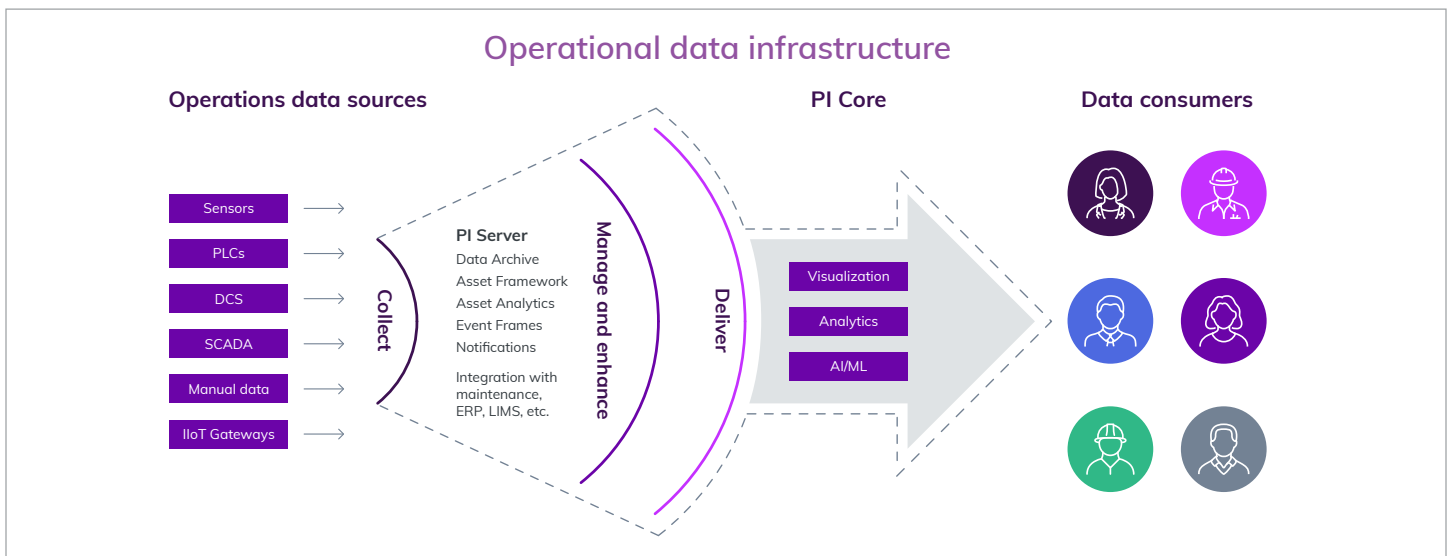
Operational data infrastructure

Operations data sources

PI Core

Data consumers

Sensors

PLCs

DCS

SCADA

Manual data

IIoT Gateways

Collect

PI Server
Data Archive
Asset Framework
Asset Analytics
Event Frames
Notifications

Integration with maintenance, ERP, LIMS, etc.

Manage and enhance

Deliver

Visualization

Analytics

AI/ML